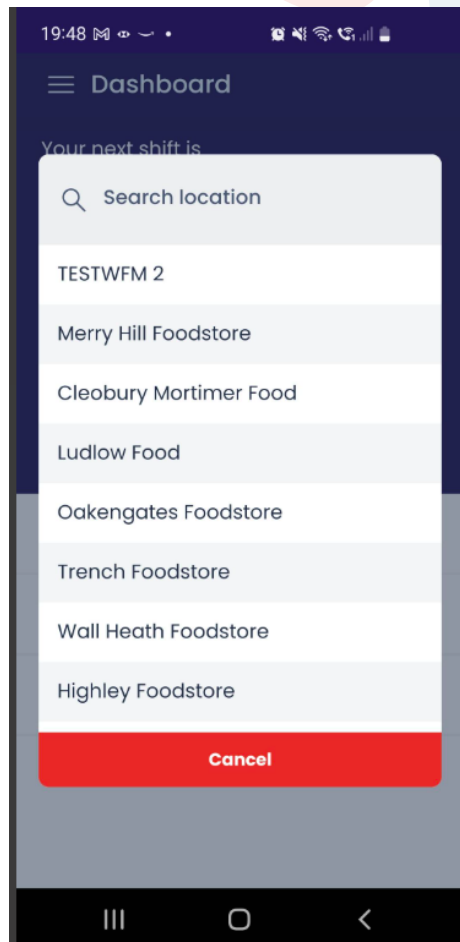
19:48

Dashboard

Your next shift is

Search location

TESTWFM 2

Merry Hill Foodstore

Cleobury Mortimer Food

Ludlow Food

Oakengates Foodstore

Trench Foodstore

Wall Heath Foodstore

Highley Foodstore

Cancel